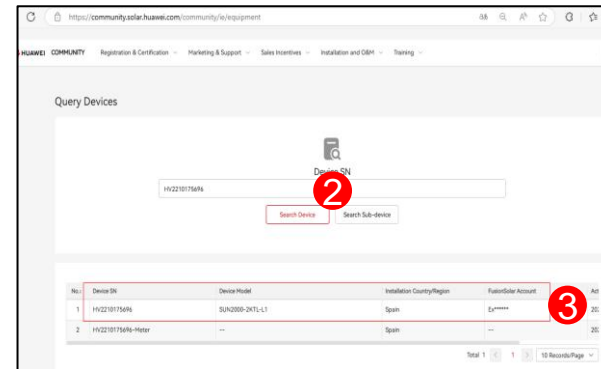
https://community.solar.huawei.com/community/ie/equipment

HUAWEI COMMUNITY Registration & Certification Marketing & Support Sales Incentives Installation and O&M Training

Query Devices

Device SN

HV2210175696

2

Search Device Search Sub-device

| No. | Device SN | Device Model | Installation Country/Region | FusionSolar Account | Act |
|---|---|---|---|---|---|
| 1 | HV2210175696 | SUN2000-2KTL-L1 | Spain | Ex****** | 20 |
| 2 | HV2210175696-Meter | -- | Spain | -- | 20 |

3

Total 1 < 1 > 10 Records/Page